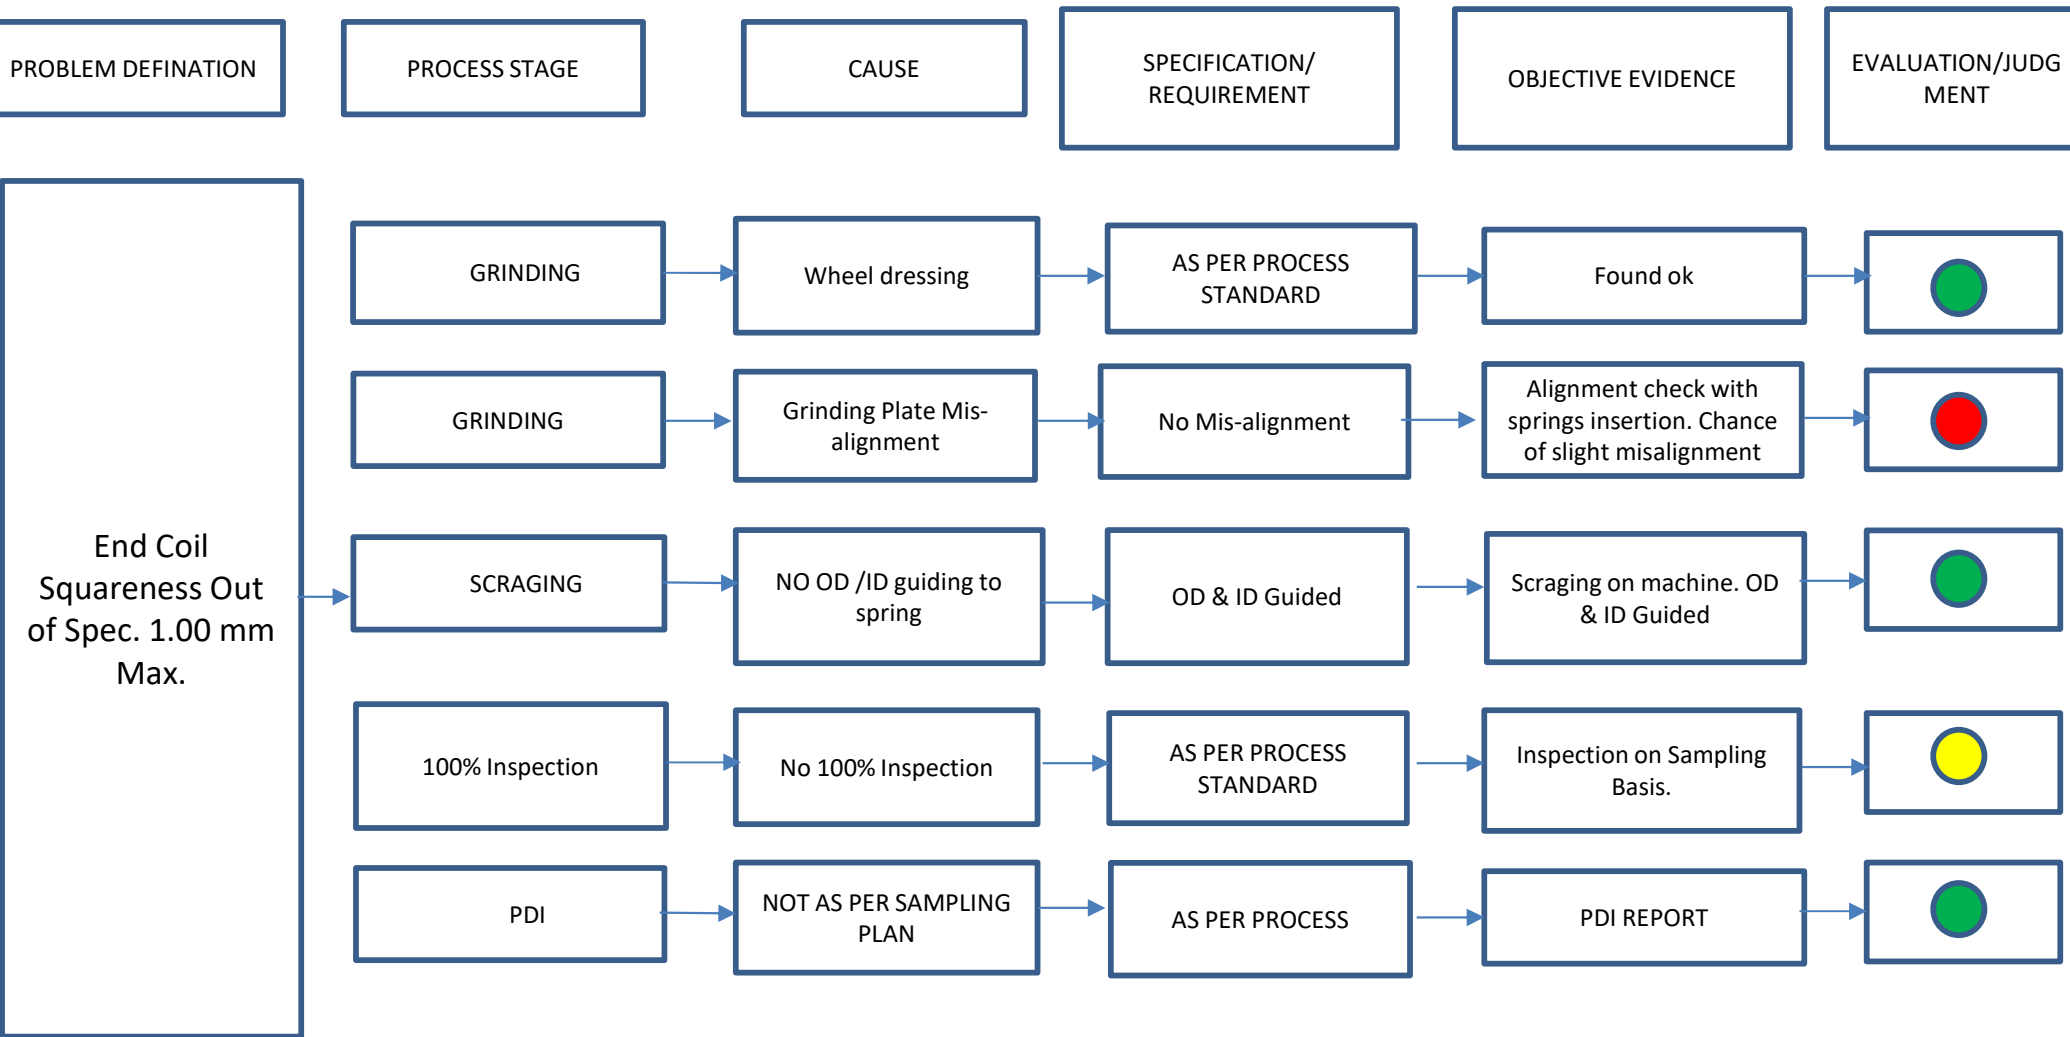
PROBLEM DEFINATION

PROCESS STAGE

CAUSE

SPECIFICATION/ REQUIREMENT

OBJECTIVE EVIDENCE

EVALUATION/JUDGMENT

End Coil Squareness Out of Spec. 1.00 mm Max.

GRINDING

Wheel dressing

AS PER PROCESS STANDARD

Found ok

GRINDING

Grinding Plate Mis-alignment

No Mis-alignment

Alignment check with springs insertion. Chance of slight misalignment

SCRAGING

NO OD /ID guiding to spring

OD & ID Guided

Scraging on machine. OD & ID Guided

100% Inspection

No 100% Inspection

AS PER PROCESS STANDARD

Inspection on Sampling Basis.

PDI

NOT AS PER SAMPLING PLAN

AS PER PROCESS

PDI REPORT